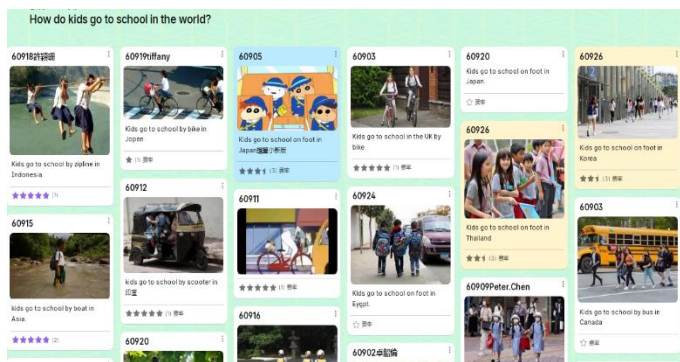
How do kids go to school in the world?

60918許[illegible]

Kids go to school by zipline in Indonesia

(1)

60915

kids go to school by boat in Asia.

(2)

60919tiffany

Kids go to school by bike in Japan

(1) 賽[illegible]

60912

Kids go to school by scooter in 印度

(1) 賽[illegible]

60920

60905

Kids go to school on foot in Japan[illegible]

(3) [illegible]

60911

(1) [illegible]

60916

60903

Kids go to school in the UK by bike

(1) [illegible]

60924

Kids go to school on foot in Eygpt.

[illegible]

60902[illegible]

60920

Kids go to school on foot in Japan

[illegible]

60926

Kids go to school on foot in Thailand

(2) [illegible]

60909Peter.Chen

60926

Kids go to school on foot in Korea

(3) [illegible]

60903

Kids go to school by bus in Canada

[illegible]